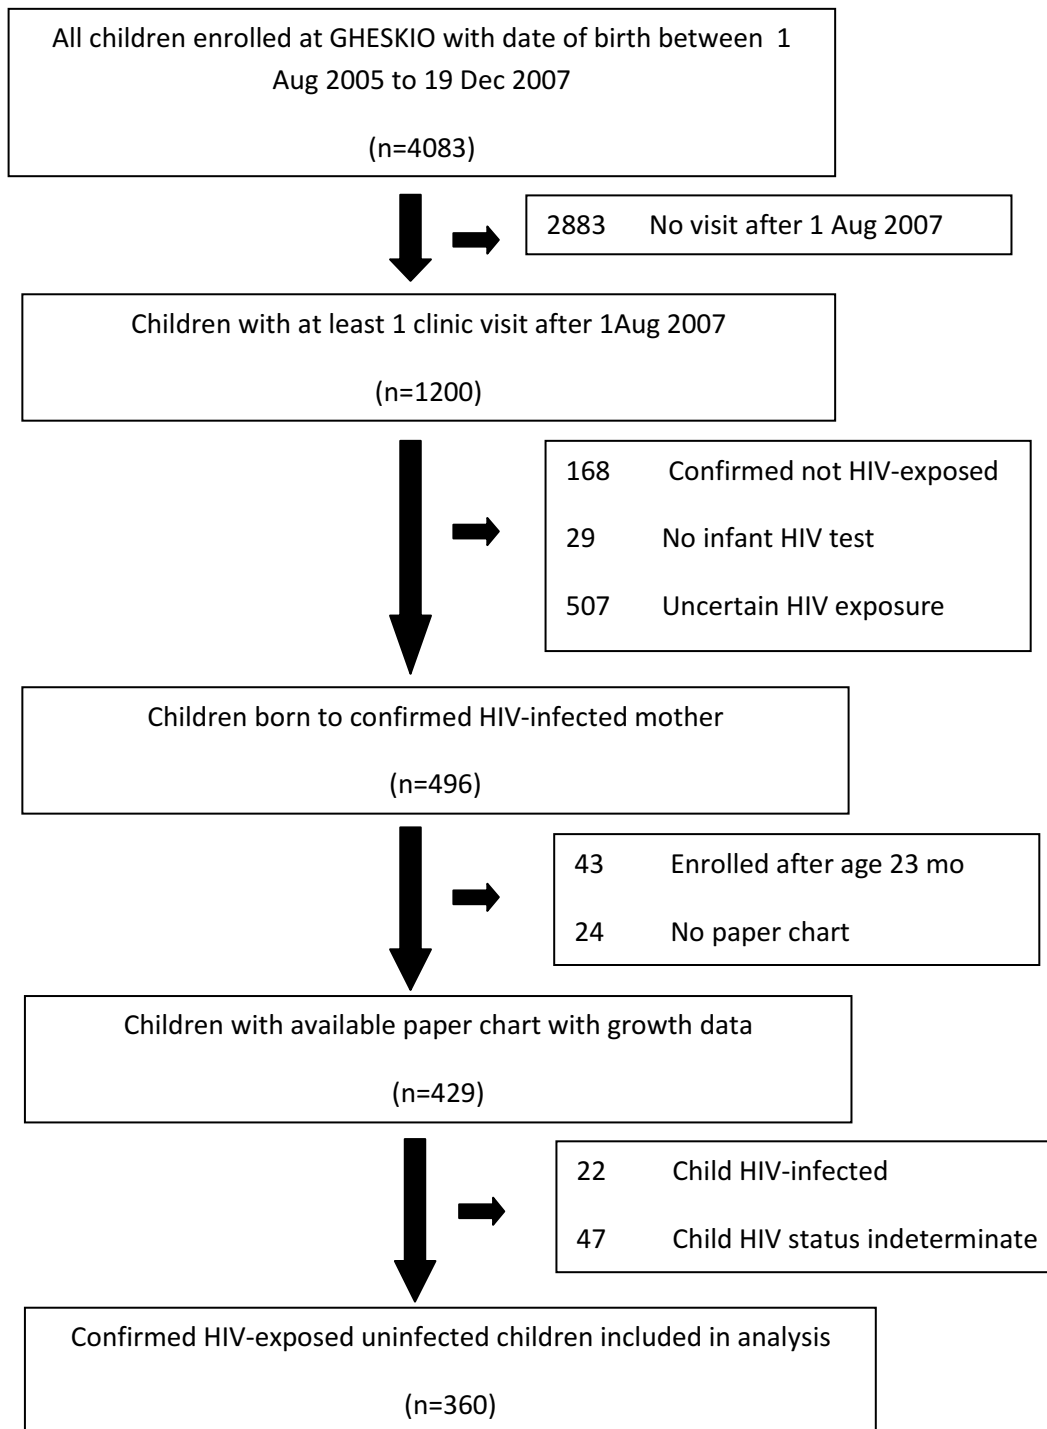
All children enrolled at GHESKIO with date of birth between 1 Aug 2005 to 19 Dec 2007

(n=4083)

2883 No visit after 1 Aug 2007

Children with at least 1 clinic visit after 1Aug 2007

(n=1200)

168 Confirmed not HIV-exposed

29 No infant HIV test

507 Uncertain HIV exposure

Children born to confirmed HIV-infected mother

(n=496)

43 Enrolled after age 23 mo

24 No paper chart

Children with available paper chart with growth data

(n=429)

22 Child HIV-infected

47 Child HIV status indeterminate

Confirmed HIV-exposed uninfected children included in analysis

(n=360)